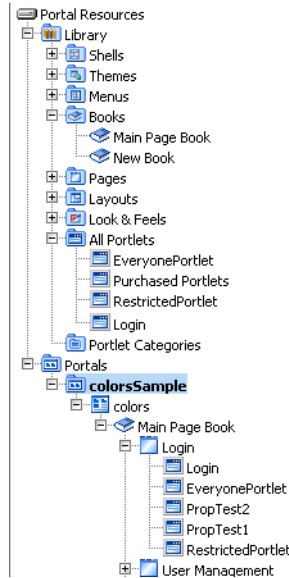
Portal Resources
Library
Shells
Themes
Menus
Books
Main Page Book
New Book
Pages
Layouts
Look & Feels
All Portlets
EveryonePortlet
Purchased Portlets
RestrictedPortlet
Login
Portlet Categories
Portals
colorsSample
colors
Main Page Book
Login
Login
EveryonePortlet
PropTest2
PropTest1
RestrictedPortlet
User Management